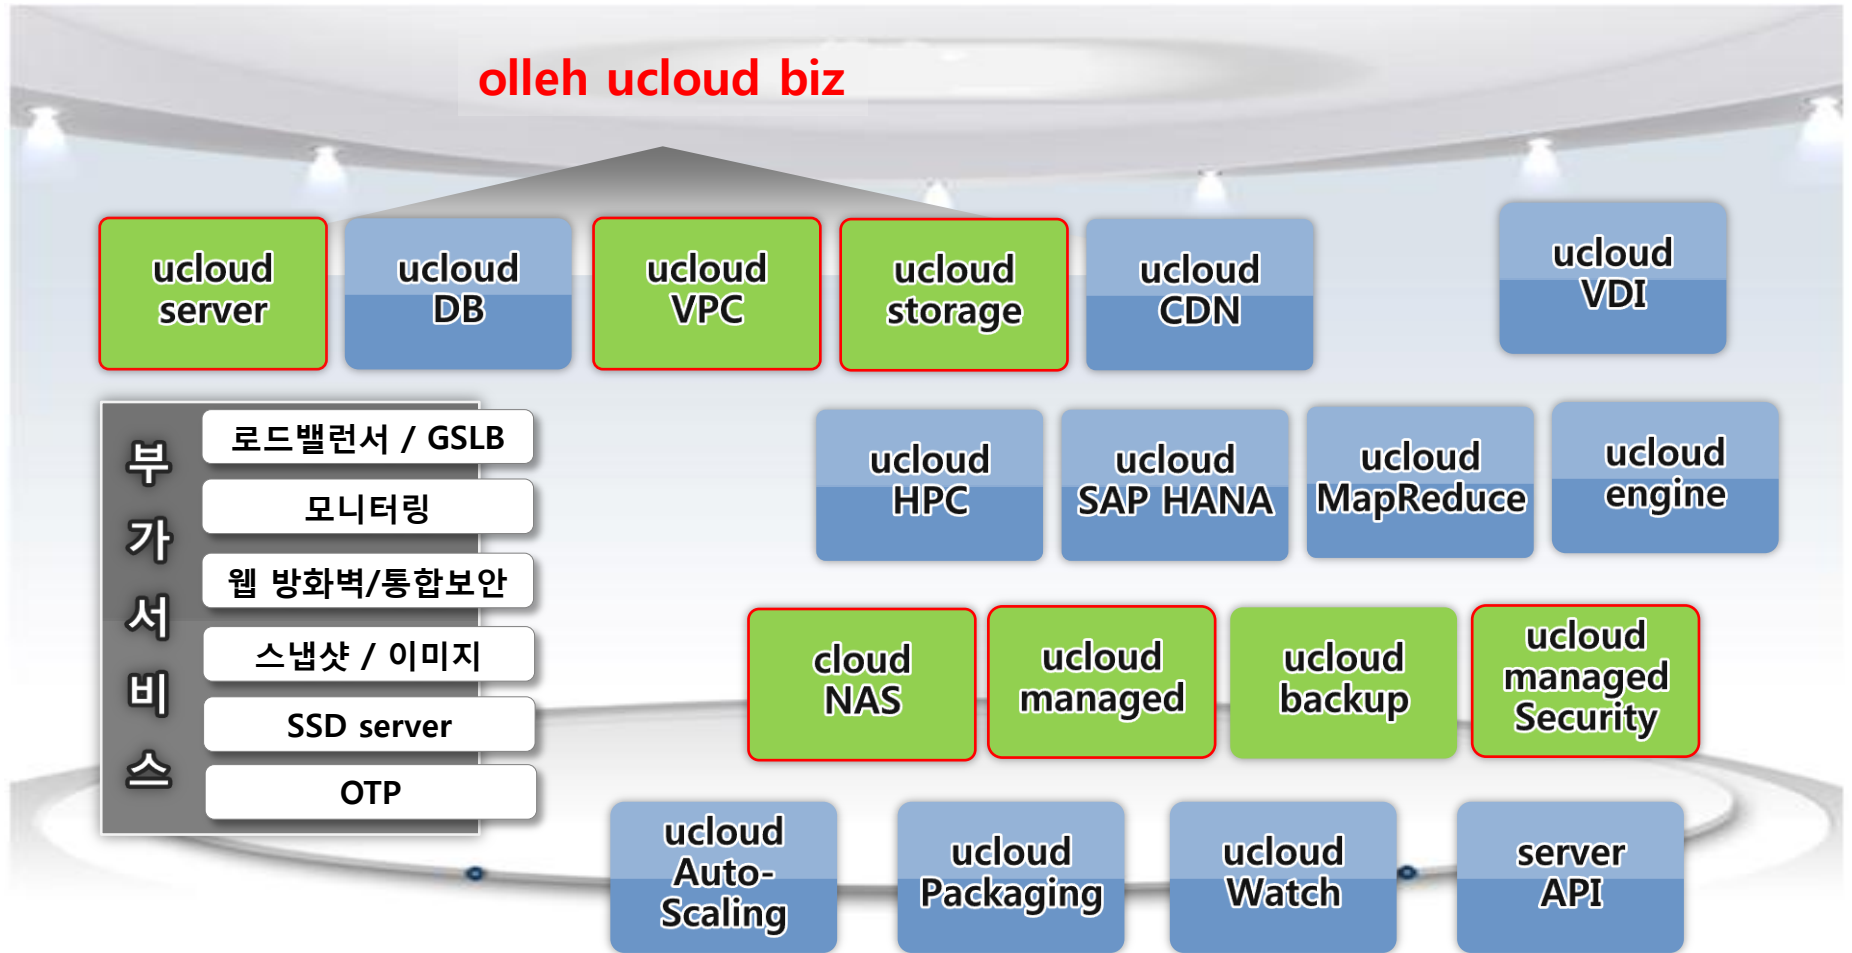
olleh ucloud biz

ucloud server

ucloud DB

ucloud VPC

ucloud storage

ucloud CDN

ucloud VDI

부가서비스

로드밸런서 / GSLB

모니터링

웹 방화벽/통합보안

스냅샷 / 이미지

SSD server

OTP

ucloud HPC

ucloud SAP HANA

ucloud MapReduce

ucloud engine

cloud NAS

ucloud managed

ucloud backup

ucloud managed Security

ucloud Auto-Scaling

ucloud Packaging

ucloud Watch

server API